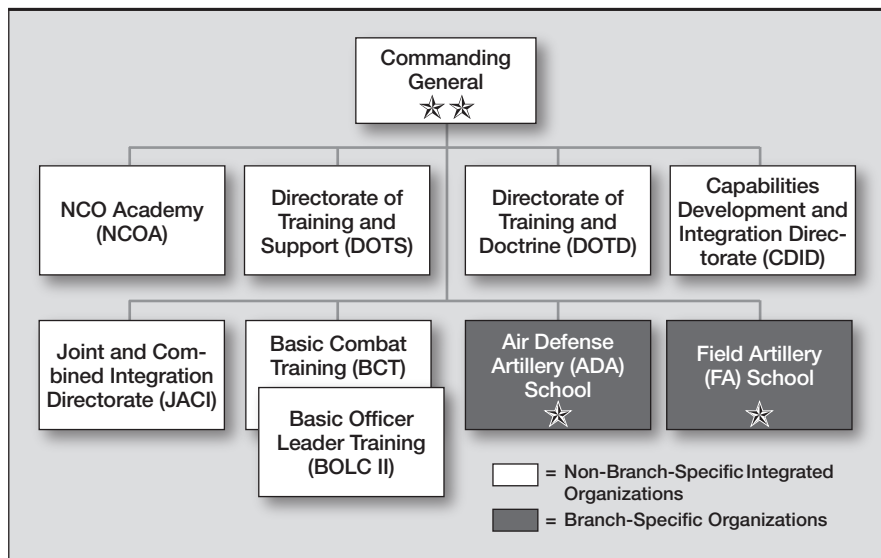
Commanding General

NCO Academy (NCOA)

Directorate of Training and Support (DOTS)

Directorate of Training and Doctrine (DOTD)

Capabilities Development and Integration Directorate (CDID)

Joint and Combined Integration Directorate (JACI)

Basic Combat Training (BCT)

Basic Officer Leader Training (BOLC II)

Air Defense Artillery (ADA) School

Field Artillery (FA) School

= Non-Branch-Specific Integrated Organizations

= Branch-Specific Organizations